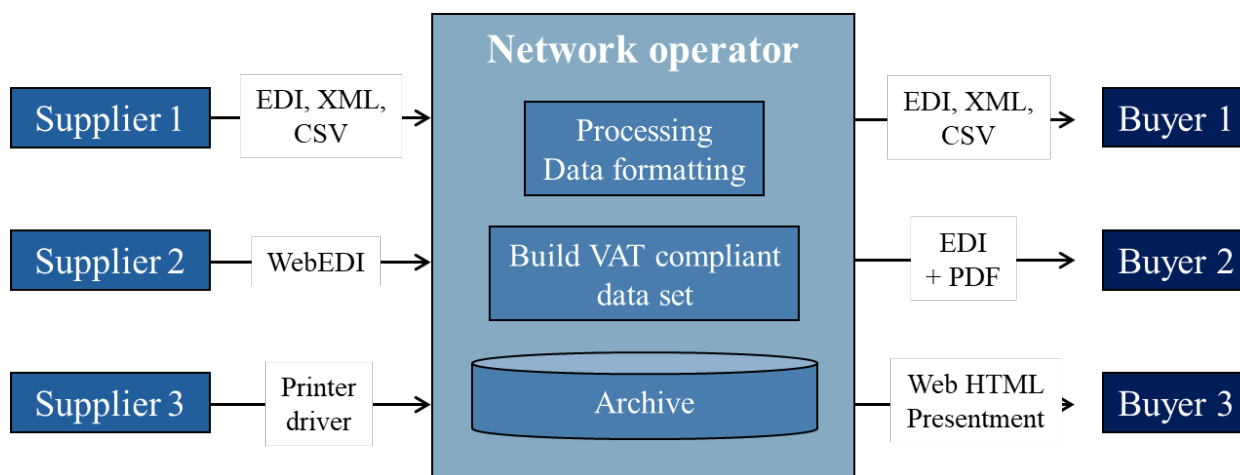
Supplier 1

EDI, XML, CSV

Supplier 2

WebEDI

Supplier 3

Printer driver

Network operator

Processing Data formatting

Build VAT compliant data set

Archive

EDI, XML, CSV

Buyer 1

EDI + PDF

Buyer 2

Web HTML Presentment

Buyer 3